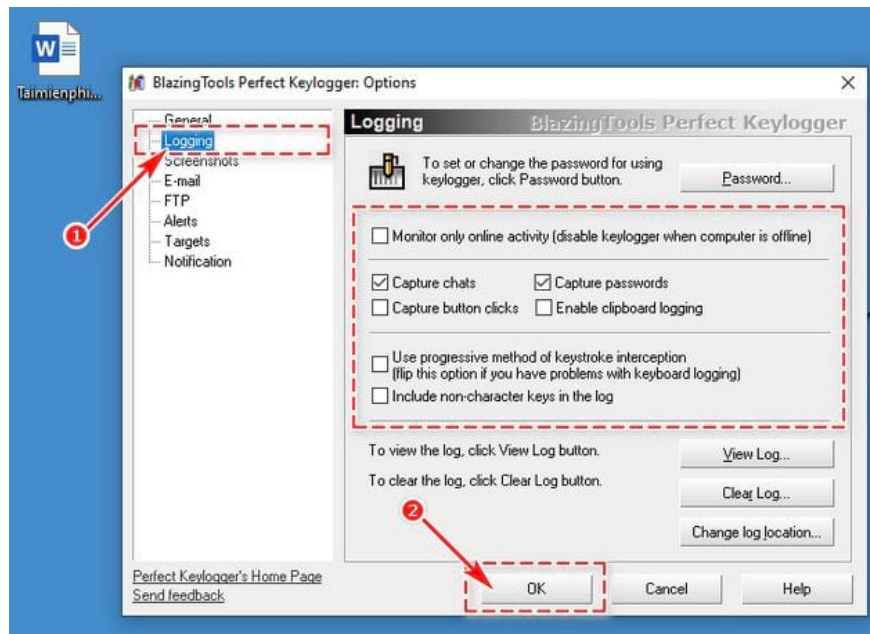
Taimienphi...

BlazingTools Perfect Keylogger: Options

General
Logging
Screenshots
E-mail
FTP
Alerts
Targets
Notification

Logging
BlazingTools Perfect Keylogger

To set or change the password for using keylogger, click Password button.

Password...

Monitor only online activity (disable keylogger when computer is offline)

Capture chats
Capture passwords
Capture button clicks
Enable clipboard logging

Use progressive method of keystroke interception (flip this option if you have problems with keyboard logging)
Include non-character keys in the log

To view the log, click View Log button.
View Log...

To clear the log, click Clear Log button.
Clear Log...

Change log location...

1

2

Perfect Keylogger's Home Page
Send feedback

OK
Cancel
Help